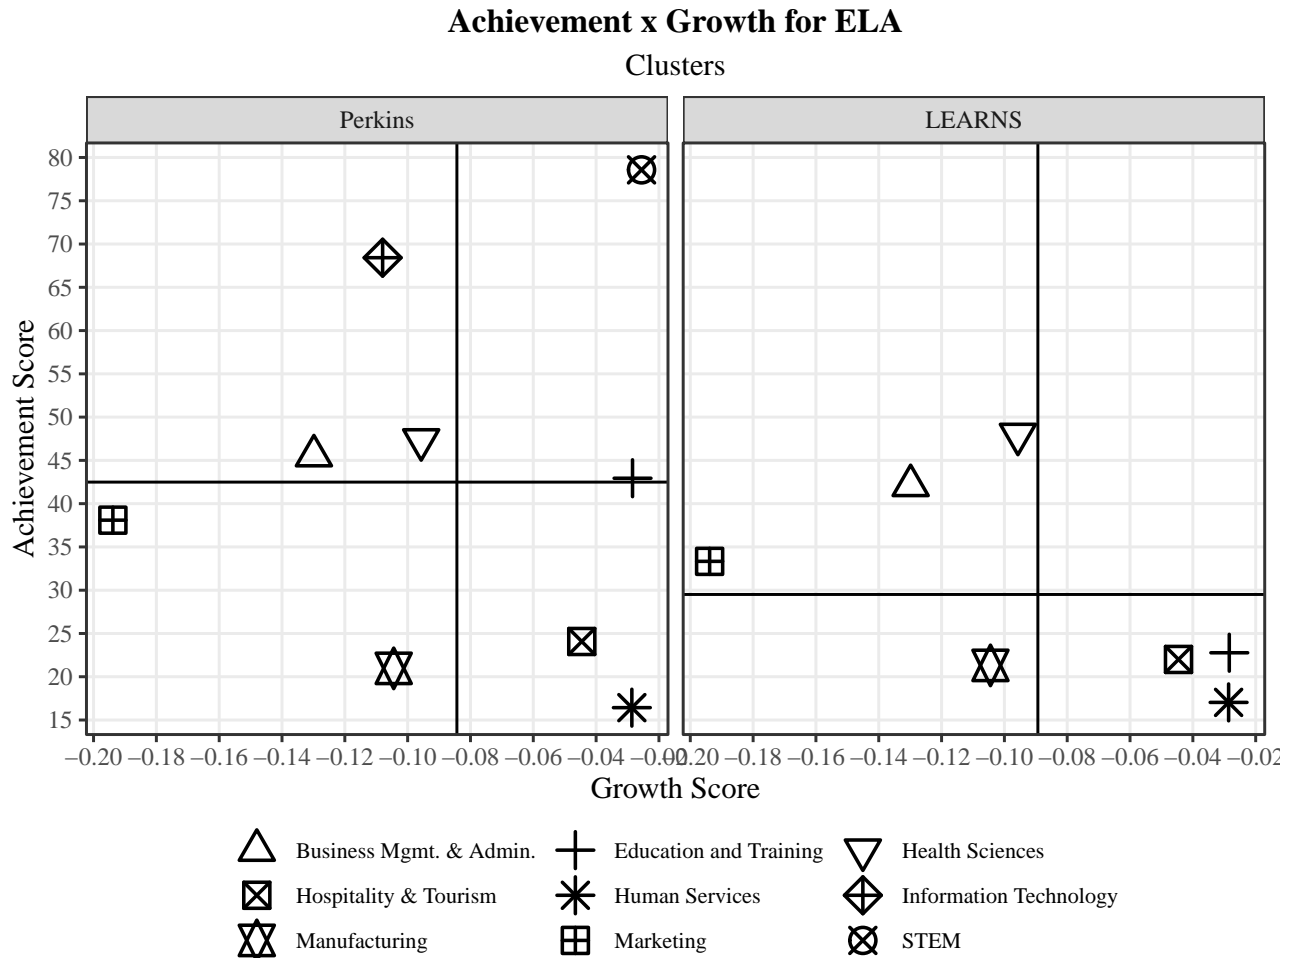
Achievement x Growth for ELA
Clusters

Perkins

LEARNS

Achievement Score

80
75
70
65
60
55
50
45
40
35
30
25
20
15

−0.20 −0.18 −0.16 −0.14 −0.12 −0.10 −0.08 −0.06 −0.04 −0.02 −0.20 −0.18 −0.16 −0.14 −0.12 −0.10 −0.08 −0.06 −0.04 −0.02

Growth Score

Business Mgmt. & Admin.
Education and Training
Health Sciences
Hospitality & Tourism
Human Services
Information Technology
Manufacturing
Marketing
STEM